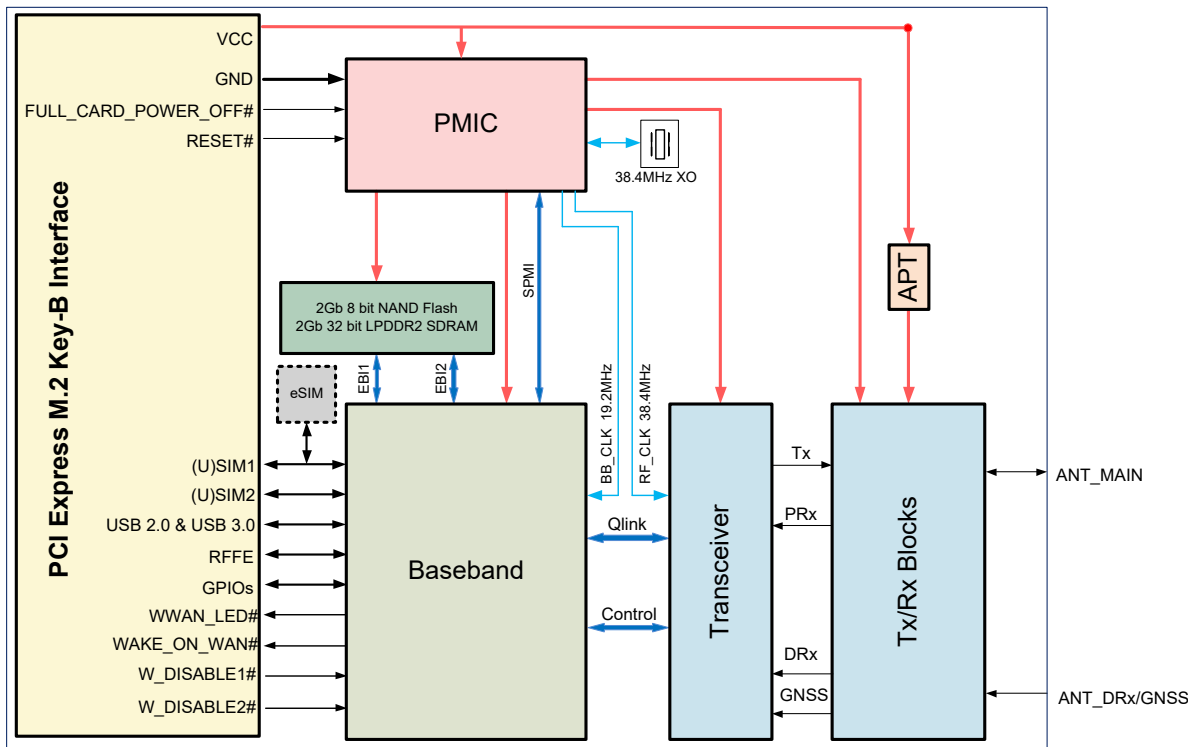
PCI Express M.2 Key-B Interface

VCC
GND
FULL_CARD_POWER_OFF#
RESET#

PMIC

38.4MHz XO

SPMI

APT

2Gb 8 bit NAND Flash
2Gb 32 bit LPDDR2 SDRAM

eSIM

EBI1
EBI2

BB_CLK 19.2MHz
RF_CLK 38.4MHz

(U)SIM1
(U)SIM2
USB 2.0 & USB 3.0
RFFE
GPIOs
WWAN_LED#
WAKE_ON_WAN#
W_DISABLE1#
W_DISABLE2#

Baseband

Qlink
Control

Transceiver

Tx
PRx
DRx
GNSS

Tx/Rx Blocks

ANT_MAIN
ANT_DRx/GNSS